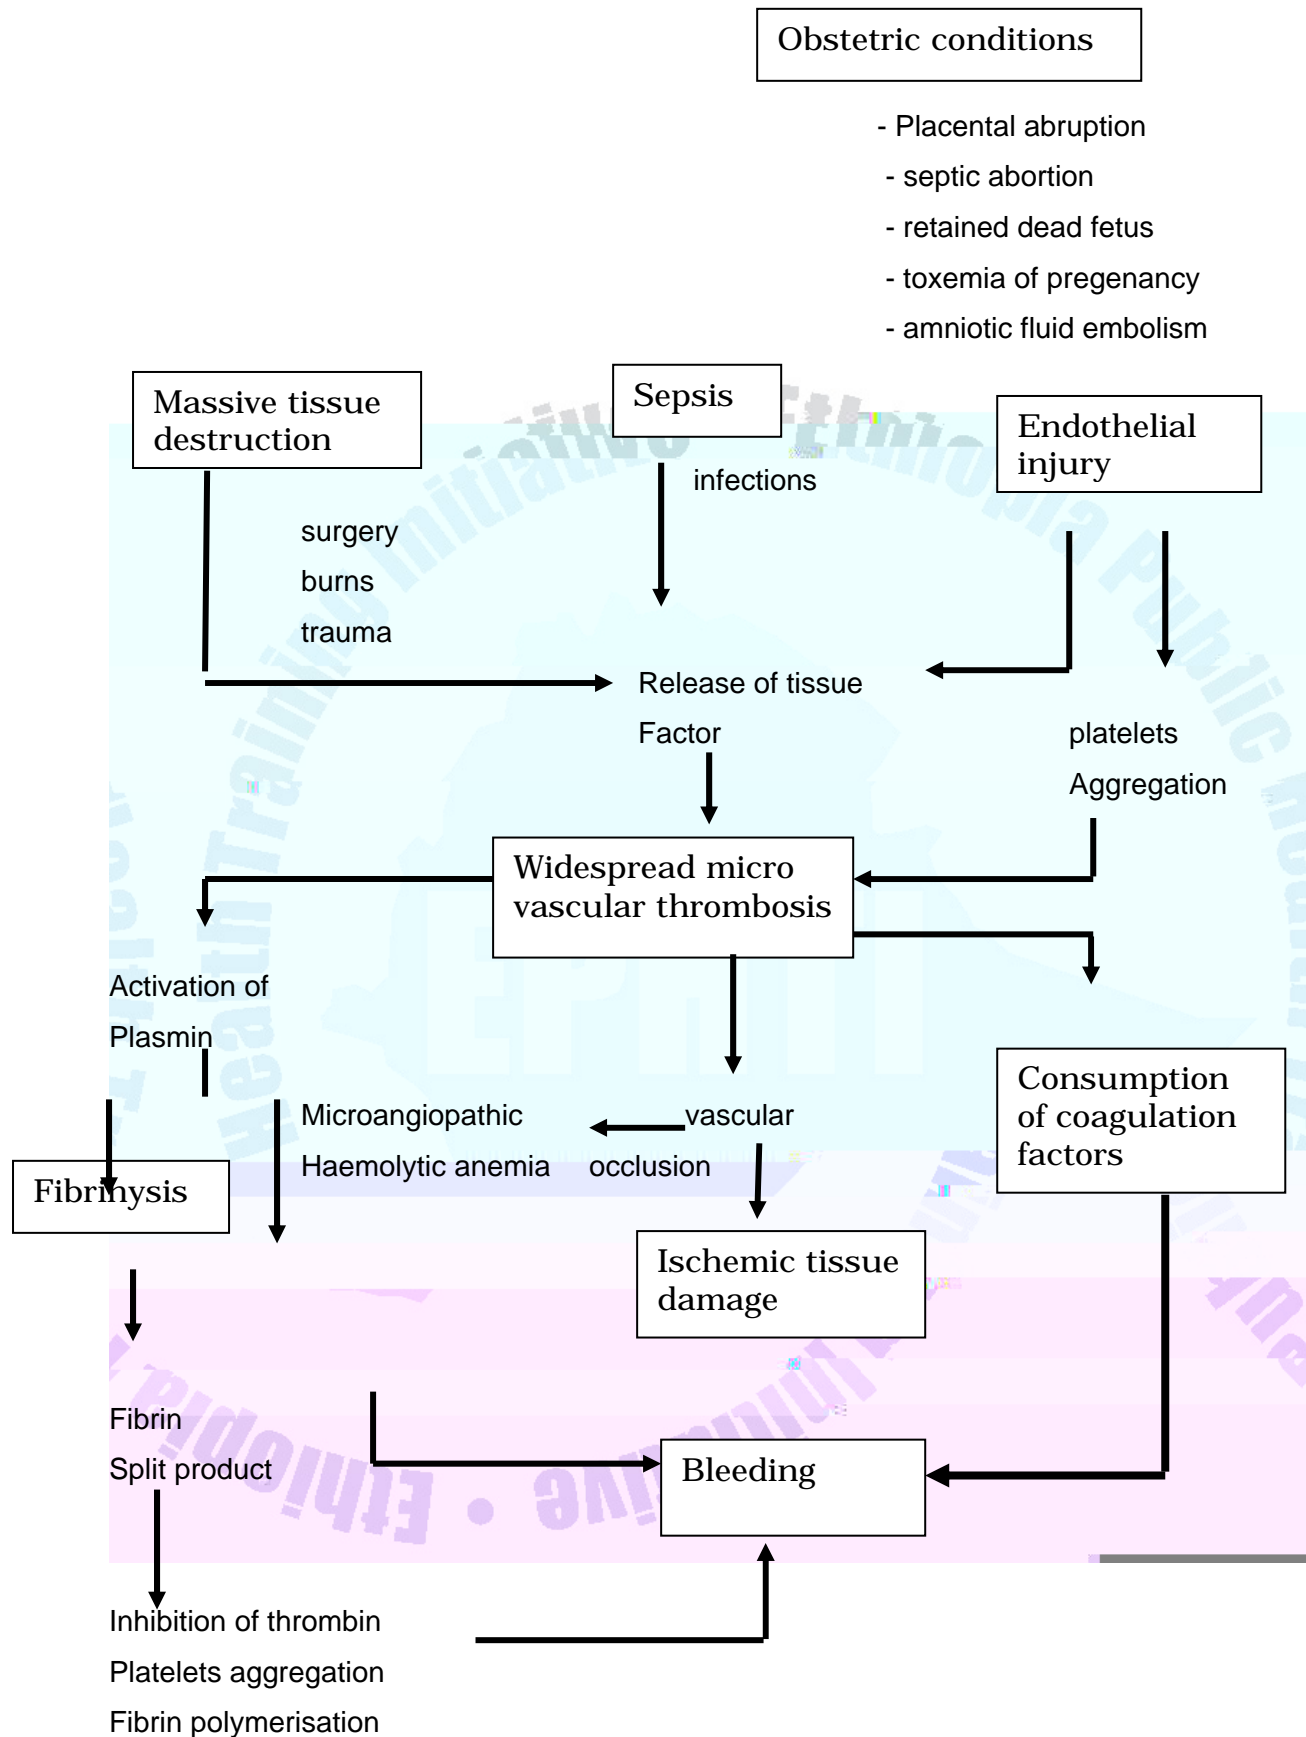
Obstetric conditions

- Placental abruption
- septic abortion
- retained dead fetus
- toxemia of pregenancy
- amniotic fluid embolism

Massive tissue destruction

Sepsis

Endothelial injury

infections

surgery
burns
trauma

Release of tissue
Factor

platelets
Aggregation

Widespread micro vascular thrombosis

Activation of
Plasmin

Consumption of coagulation factors

Microangiopathic
Haemolytic anemia

vascular
occlusion

Fibrinysis

Ischemic tissue damage

Fibrin
Split product

Bleeding

Inhibition of thrombin
Platelets aggregation
Fibrin polymerisation